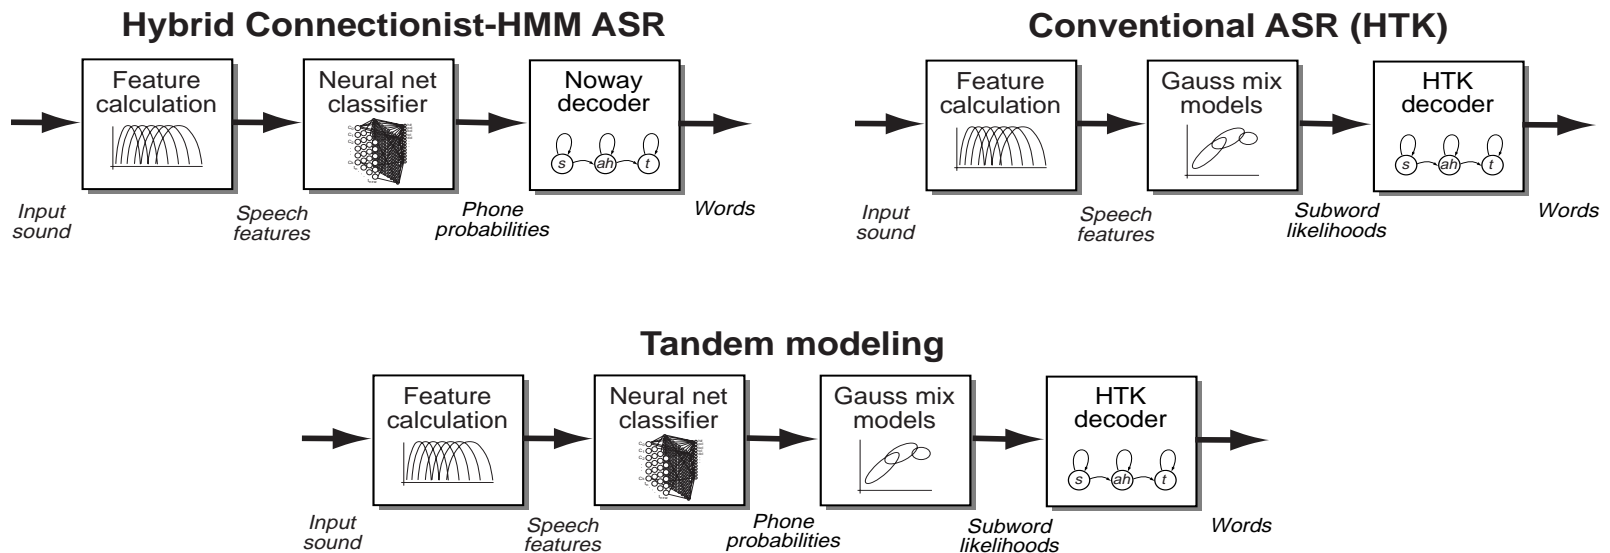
Hybrid Connectionist-HMM ASR

Feature calculation

Neural net classifier

Noway decoder

s ah t

Input sound

Speech features

Phone probabilities

Words

Conventional ASR (HTK)

Feature calculation

Gauss mix models

HTK decoder

s ah t

Input sound

Speech features

Subword likelihoods

Words

Tandem modeling

Feature calculation

Neural net classifier

Gauss mix models

HTK decoder

s ah t

Input sound

Speech features

Phone probabilities

Subword likelihoods

Words